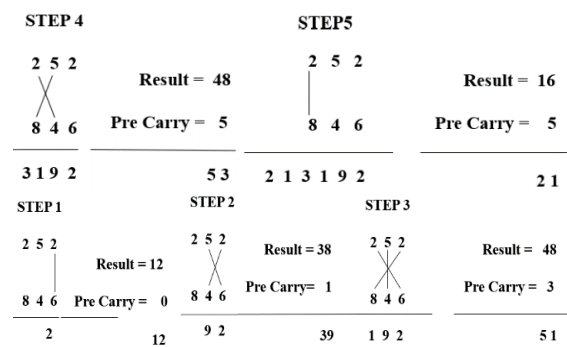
STEP 4

2 5 2

8 4 6

Result = 48

Pre Carry = 5

3 1 9 2

5 3

STEP5

2 5 2

8 4 6

Result = 16

Pre Carry = 5

2 1 3 1 9 2

2 1

STEP 1

2 5 2

8 4 6

Result = 12

Pre Carry = 0

2

12

STEP 2

2 5 2

8 4 6

Result = 38

Pre Carry = 1

9 2

39

STEP 3

2 5 2

8 4 6

Result = 48

Pre Carry = 3

1 9 2

5 1